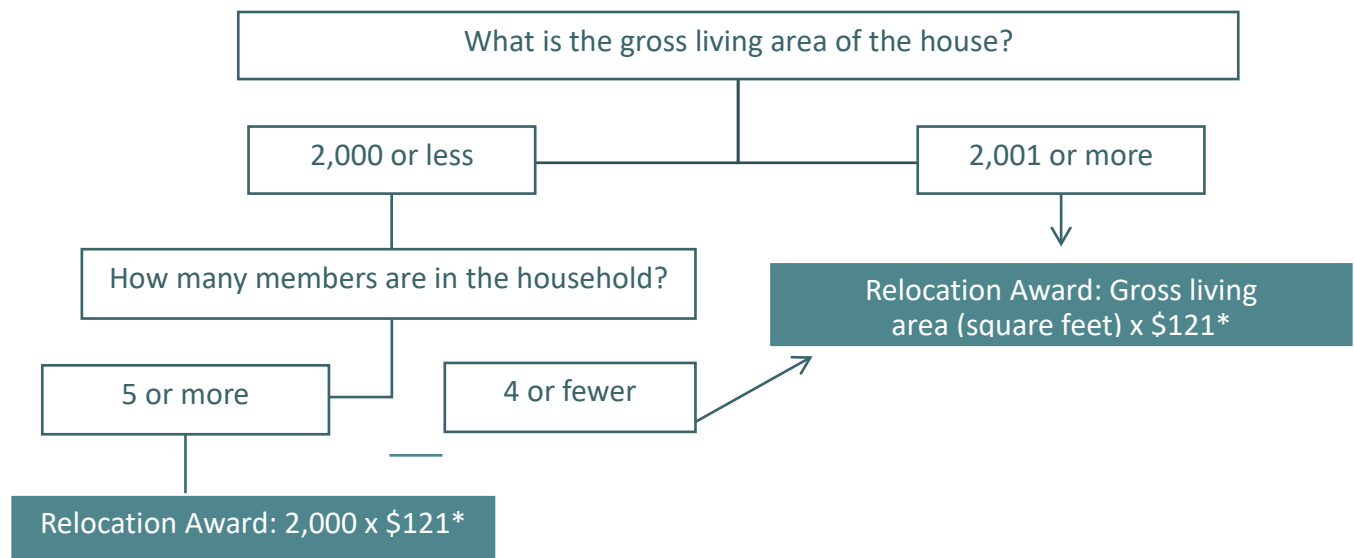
What is the gross living area of the house?

2,000 or less

2,001 or more

How many members are in the household?

Relocation Award: Gross living area (square feet) x \$121*

5 or more

4 or fewer

Relocation Award: 2,000 x \$121*